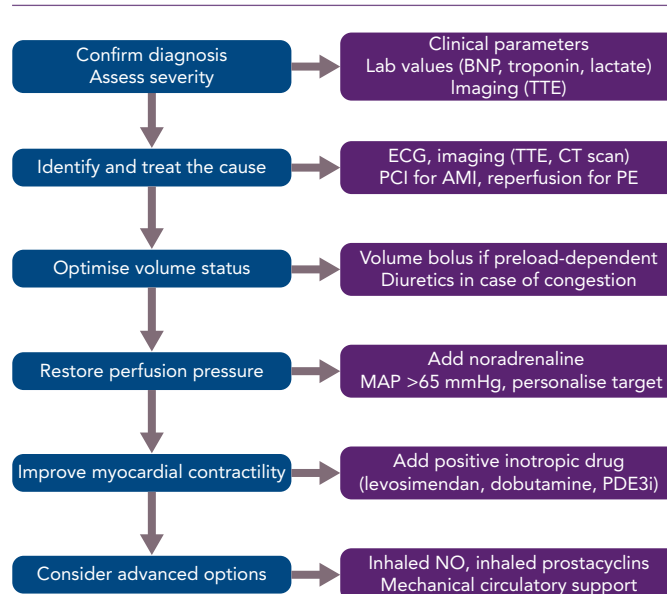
Confirm diagnosis
Assess severity

Clinical parameters
Lab values (BNP, troponin, lactate)
Imaging (TTE)

Identify and treat the cause

ECG, imaging (TTE, CT scan)
PCI for AMI, reperfusion for PE

Optimise volume status

Volume bolus if preload-dependent
Diuretics in case of congestion

Restore perfusion pressure

Add noradrenaline
MAP >65 mmHg, personalise target

Improve myocardial contractility

Add positive inotropic drug
(levosimendan, dobutamine, PDE3i)

Consider advanced options

Inhaled NO, inhaled prostacyclins
Mechanical circulatory support